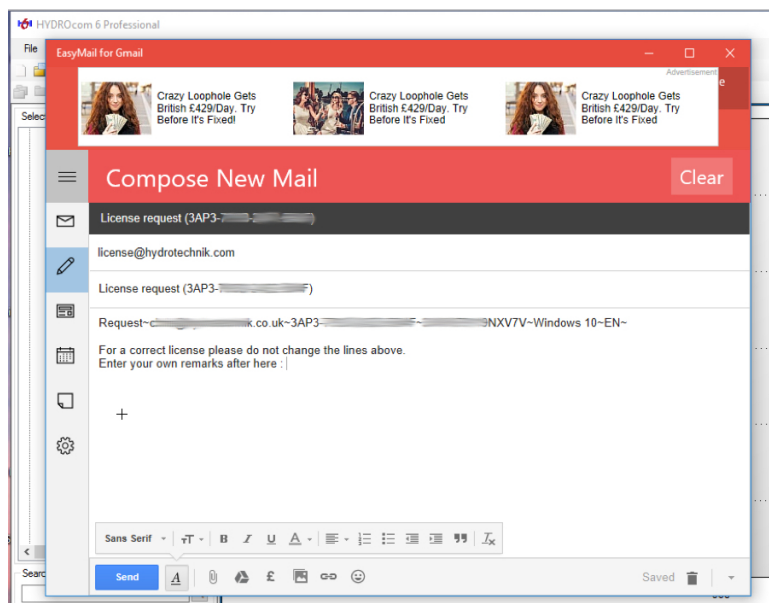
HYDROcom 6 Professional

File

Select

Search

EasyMail for Gmail

Advertisement

Crazy Loophole Gets British £429/Day. Try Before It's Fixed!

Crazy Loophole Gets British £429/Day. Try Before It's Fixed

Crazy Loophole Gets British £429/Day. Try Before It's Fixed

Compose New Mail

Clear

License request (3AP3-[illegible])

license@hydrotechnik.com

License request (3AP3-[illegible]F)

Request~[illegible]k.co.uk~3AP3-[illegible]F~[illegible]NXV7V~Windows 10~EN~

For a correct license please do not change the lines above.
Enter your own remarks after here :

+

Sans Serif

Send

Saved